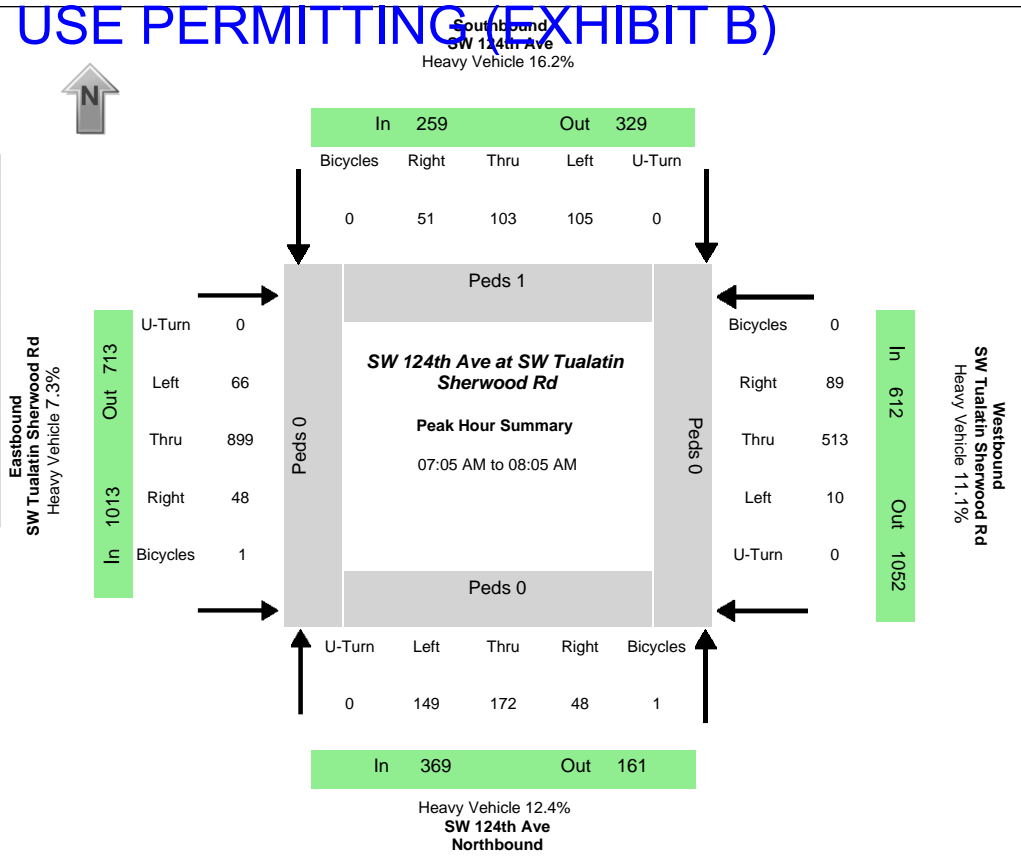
USE PERMITTING (EXHIBIT B)

Southbound
SW 124th Ave
Heavy Vehicle 16.2%

N

In 259 Out 329

| Bicycles | Right | Thru | Left | U-Turn |
|---|---|---|---|---|
| 0 | 51 | 103 | 105 | 0 |

Peds 1

Eastbound
SW Tualatin Sherwood Rd
Heavy Vehicle 7.3%

Out 713
In 1013

| | |
|---|---|
| U-Turn | 0 |
| Left | 66 |
| Thru | 899 |
| Right | 48 |
| Bicycles | 1 |

Peds 0

SW 124th Ave at SW Tualatin Sherwood Rd

Peak Hour Summary

07:05 AM to 08:05 AM

Peds 0

| | |
|---|---|
| Bicycles | 0 |
| Right | 89 |
| Thru | 513 |
| Left | 10 |
| U-Turn | 0 |

In 612
Out 1052

Westbound
SW Tualatin Sherwood Rd
Heavy Vehicle 11.1%

Peds 0

| U-Turn | Left | Thru | Right | Bicycles |
|---|---|---|---|---|
| 0 | 149 | 172 | 48 | 1 |

In 369 Out 161

Heavy Vehicle 12.4%
SW 124th Ave
Northbound